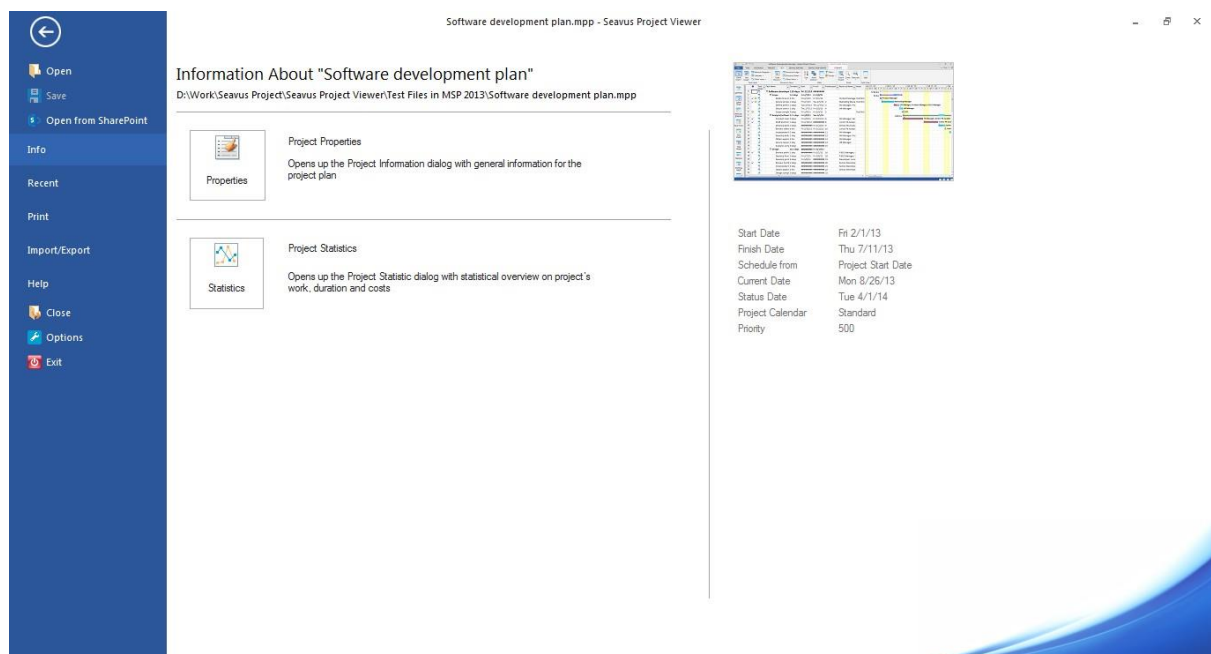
Software development plan.mpp - Seavus Project Viewer

Open
Save
Open from SharePoint
Info
Recent
Print
Import/Export
Help
Close
Options
Exit

Information About "Software development plan"
D:\Work\Seavus Project\Seavus Project Viewer\Test Files in MSP 2013\Software development plan.mpp

Properties
Project Properties
Opens up the Project Information dialog with general information for the project plan

Statistics
Project Statistics
Opens up the Project Statistic dialog with statistical overview on project`s work, duration and costs

| | |
|---|---|
| Start Date | Fri 2/1/13 |
| Finish Date | Thu 7/11/13 |
| Schedule from | Project Start Date |
| Current Date | Mon 8/26/13 |
| Status Date | Tue 4/1/14 |
| Project Calendar | Standard |
| Priority | 500 |